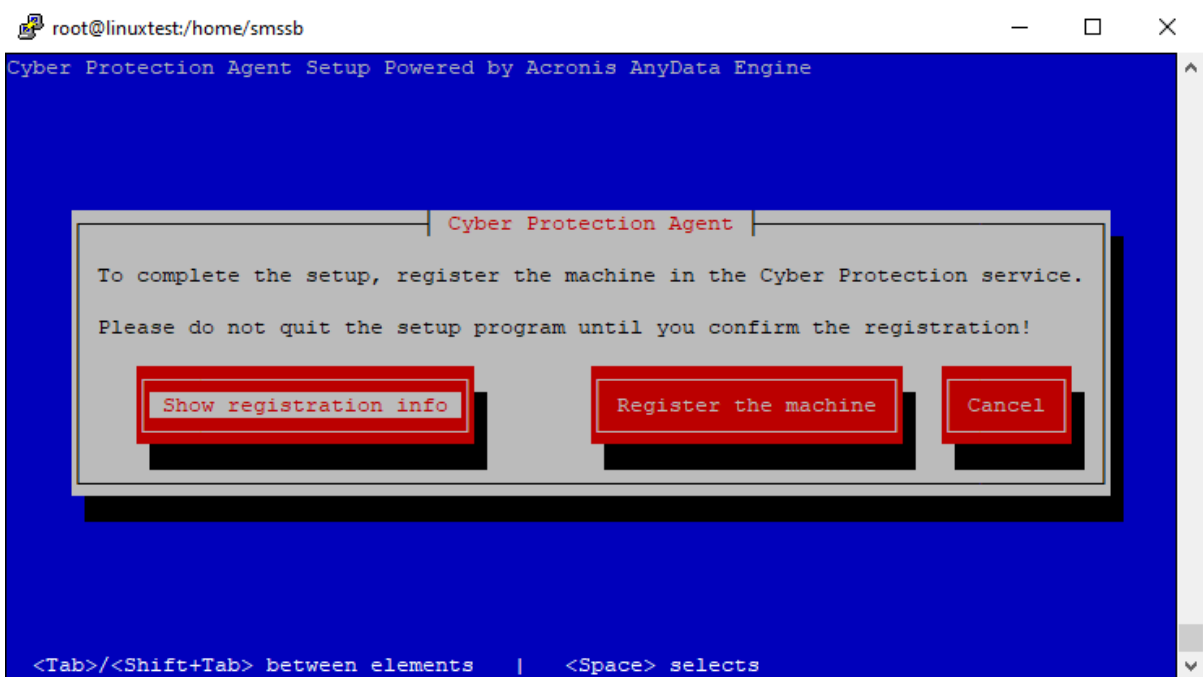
root@linuxtest:/home/smssb

Cyber Protection Agent Setup Powered by Acronis AnyData Engine

Cyber Protection Agent

To complete the setup, register the machine in the Cyber Protection service.

Please do not quit the setup program until you confirm the registration!

Show registration info

Register the machine

Cancel

<Tab>/<Shift+Tab> between elements | <Space> selects